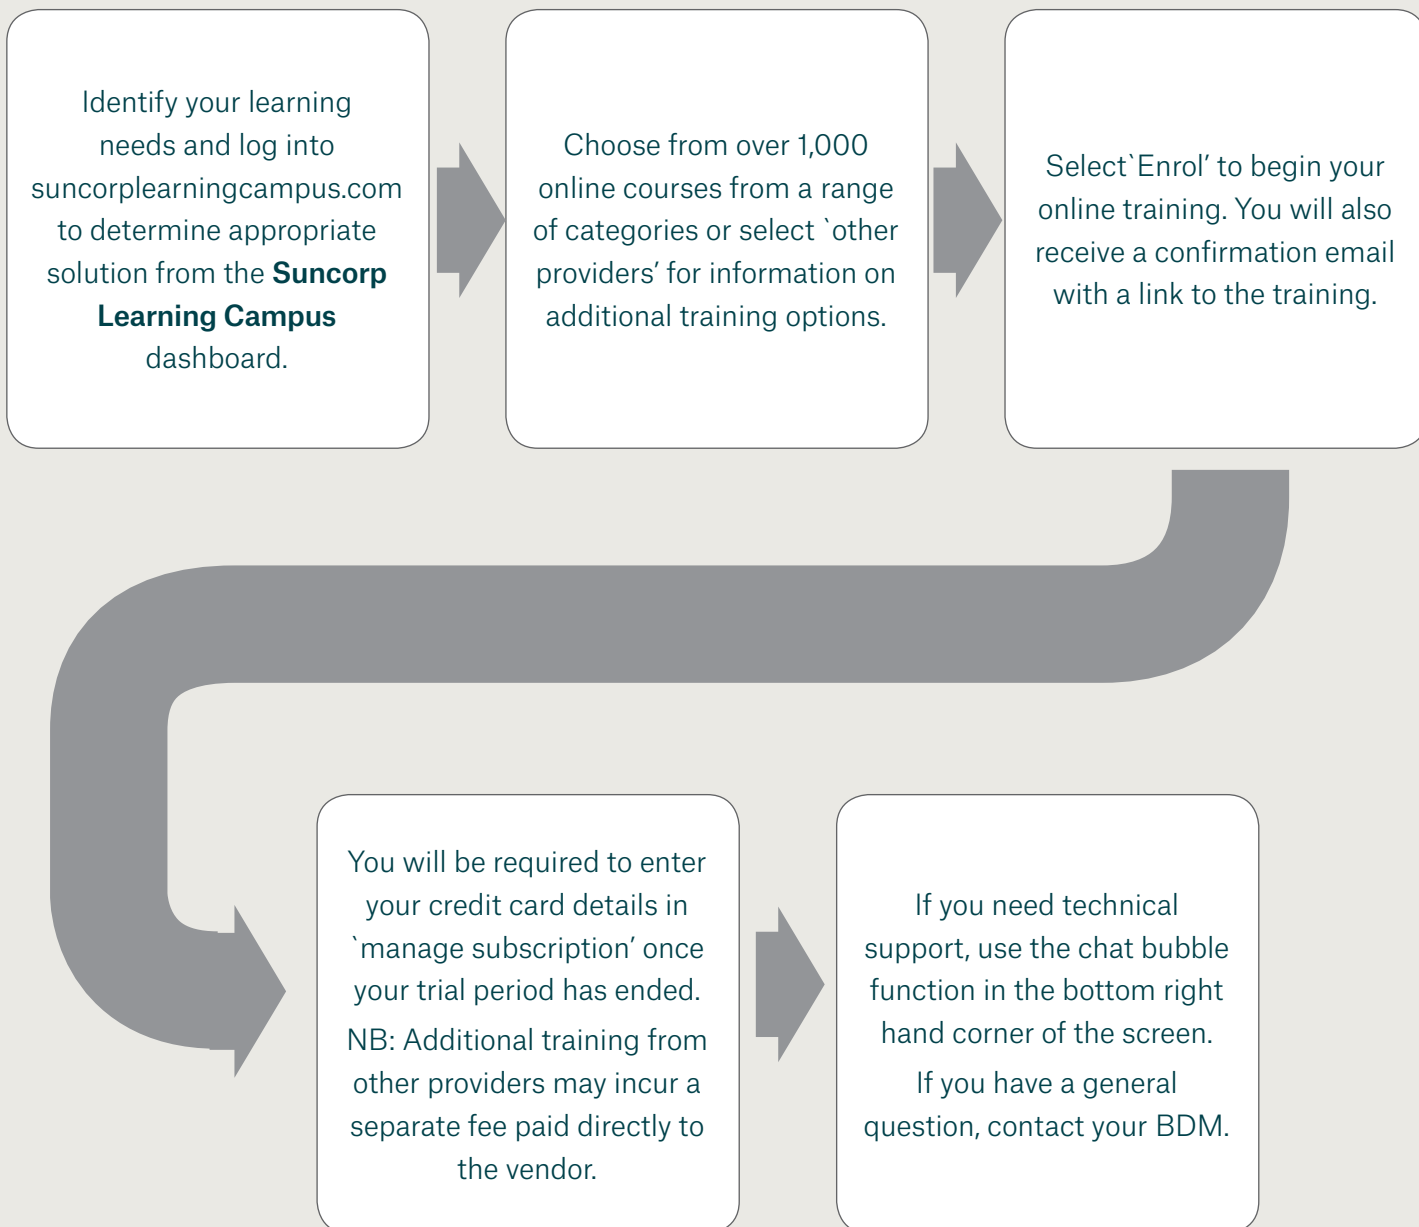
Identify your learning needs and log into suncorplearningcampus.com to determine appropriate solution from the **Suncorp Learning Campus** dashboard.

Choose from over 1,000 online courses from a range of categories or select `other providers' for information on additional training options.

Select`Enrol' to begin your online training. You will also receive a confirmation email with a link to the training.

You will be required to enter your credit card details in `manage subscription' once your trial period has ended.

NB: Additional training from other providers may incur a separate fee paid directly to the vendor.

If you need technical support, use the chat bubble function in the bottom right hand corner of the screen.

If you have a general question, contact your BDM.